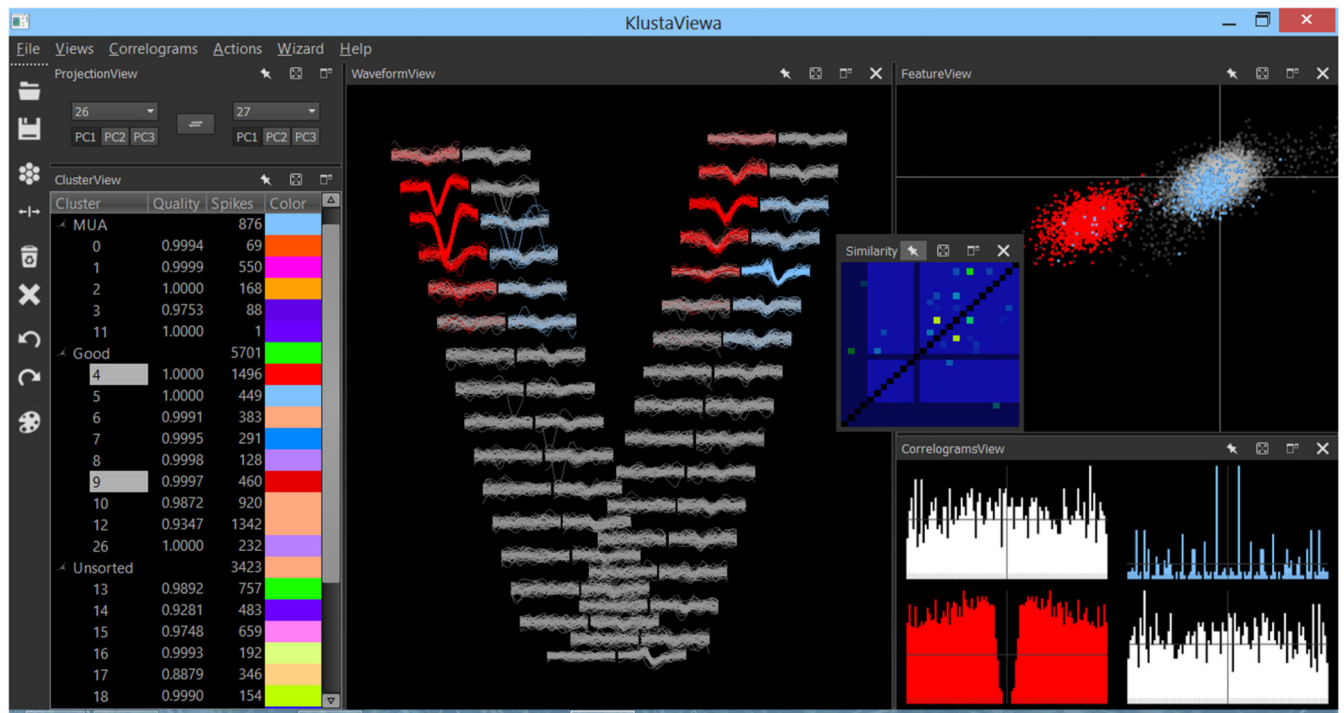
KlustaViewa

File Views Correlograms Actions Wizard Help

ProjectionView

26 27

PC1 PC2 PC3 PC1 PC2 PC3

ClusterView

| Cluster | Quality | Spikes | Color |
|---|---|---|---|
| MUA | | 876 | |
| 0 | 0.9994 | 69 | |
| 1 | 0.9999 | 550 | |
| 2 | 1.0000 | 168 | |
| 3 | 0.9753 | 88 | |
| 11 | 1.0000 | 1 | |
| Good | | 5701 | |
| 4 | 1.0000 | 1496 | |
| 5 | 1.0000 | 449 | |
| 6 | 0.9991 | 383 | |
| 7 | 0.9995 | 291 | |
| 8 | 0.9998 | 128 | |
| 9 | 0.9997 | 460 | |
| 10 | 0.9872 | 920 | |
| 12 | 0.9347 | 1342 | |
| 26 | 1.0000 | 232 | |
| Unsorted | | 3423 | |
| 13 | 0.9892 | 757 | |
| 14 | 0.9281 | 483 | |
| 15 | 0.9748 | 659 | |
| 16 | 0.9993 | 192 | |
| 17 | 0.8879 | 346 | |
| 18 | 0.9990 | 154 | |

WaveformView

FeatureView

Similarity

CorrelogramsView